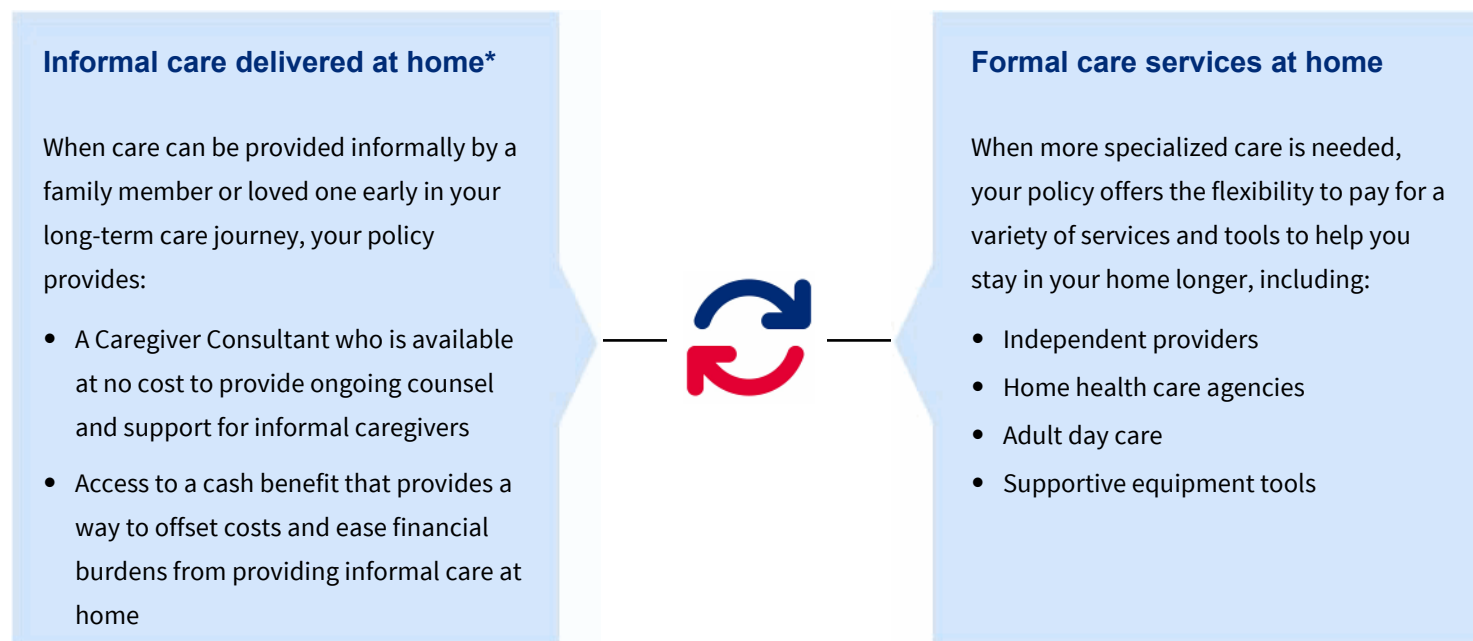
Informal care delivered at home*

When care can be provided informally by a family member or loved one early in your long-term care journey, your policy provides:

- A Caregiver Consultant who is available at no cost to provide ongoing counsel and support for informal caregivers
- Access to a cash benefit that provides a way to offset costs and ease financial burdens from providing informal care at home

Formal care services at home

When more specialized care is needed, your policy offers the flexibility to pay for a variety of services and tools to help you stay in your home longer, including:

- Independent providers
- Home health care agencies
- Adult day care
- Supportive equipment tools